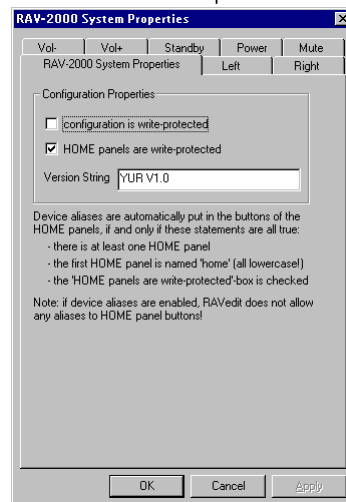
RAV-2000 System Properties

Vol- | Vol+ | Standby | Power | Mute
RAV-2000 System Properties | Left | Right

Configuration Properties

configuration is write-protected

HOME panels are write-protected

Version String YUR V1.0

Device aliases are automatically put in the buttons of the HOME panels, if and only if these statements are all true:
- there is at least one HOME panel
- the first HOME panel is named 'home' (all lowercase!)
- the 'HOME panels are write-protected'-box is checked

Note: if device aliases are enabled, RAVedit does not allow any aliases to HOME panel buttons!

OK Cancel Apply